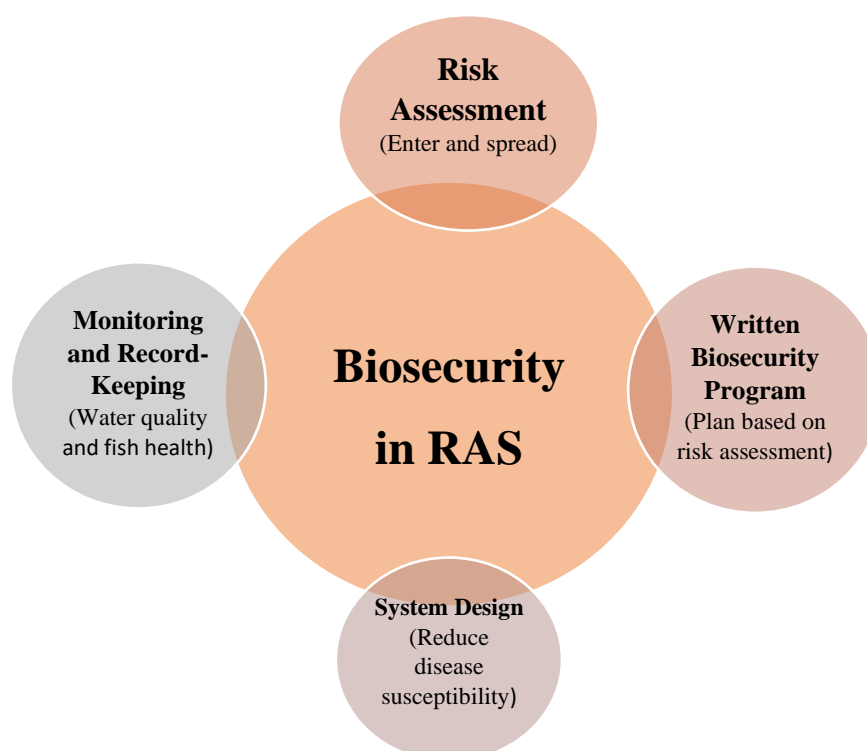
Risk Assessment
(Enter and spread)

Monitoring and Record-Keeping
(Water quality and fish health)

Biosecurity in RAS

Written Biosecurity Program
(Plan based on risk assessment)

System Design
(Reduce disease susceptibility)